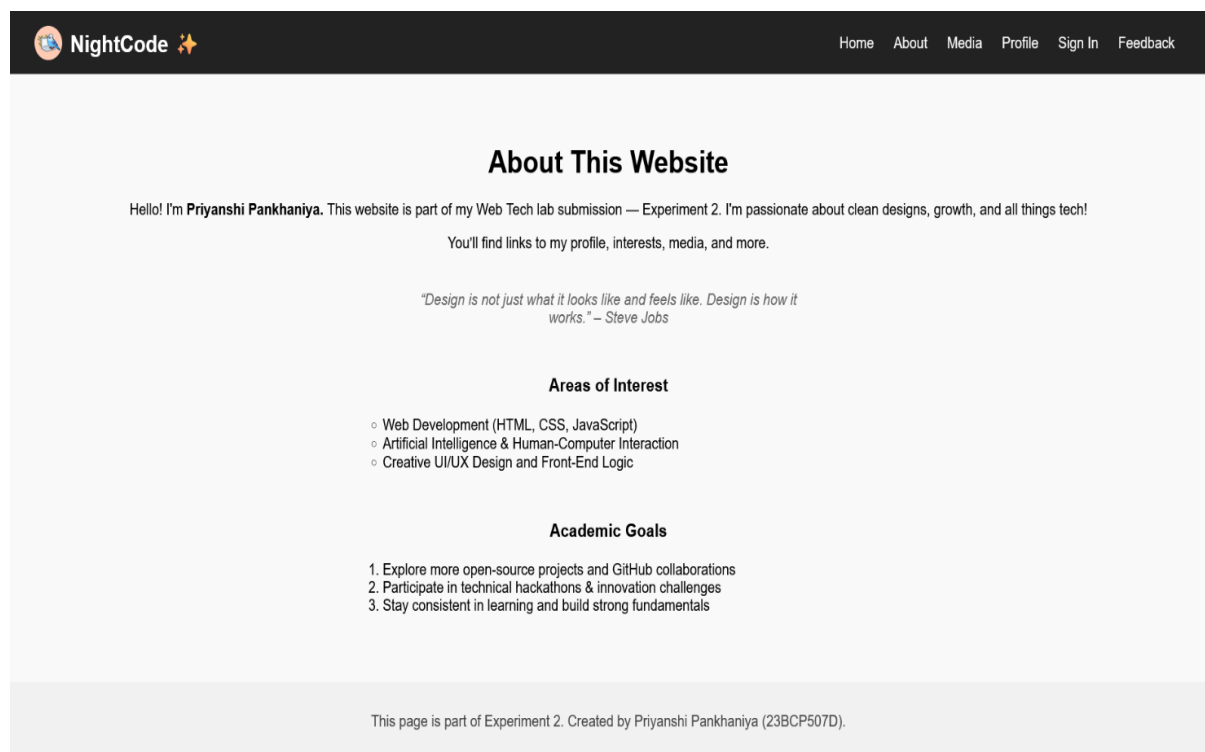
NightCode ✨

Home About Media Profile Sign In Feedback

# About This Website

Hello! I'm **Priyanshi Pankhaniya.** This website is part of my Web Tech lab submission — Experiment 2. I'm passionate about clean designs, growth, and all things tech!

You'll find links to my profile, interests, media, and more.

*"Design is not just what it looks like and feels like. Design is how it works." – Steve Jobs*

### Areas of Interest

◦ Web Development (HTML, CSS, JavaScript)
◦ Artificial Intelligence & Human-Computer Interaction
◦ Creative UI/UX Design and Front-End Logic

### Academic Goals

1. Explore more open-source projects and GitHub collaborations
2. Participate in technical hackathons & innovation challenges
3. Stay consistent in learning and build strong fundamentals

This page is part of Experiment 2. Created by Priyanshi Pankhaniya (23BCP507D).